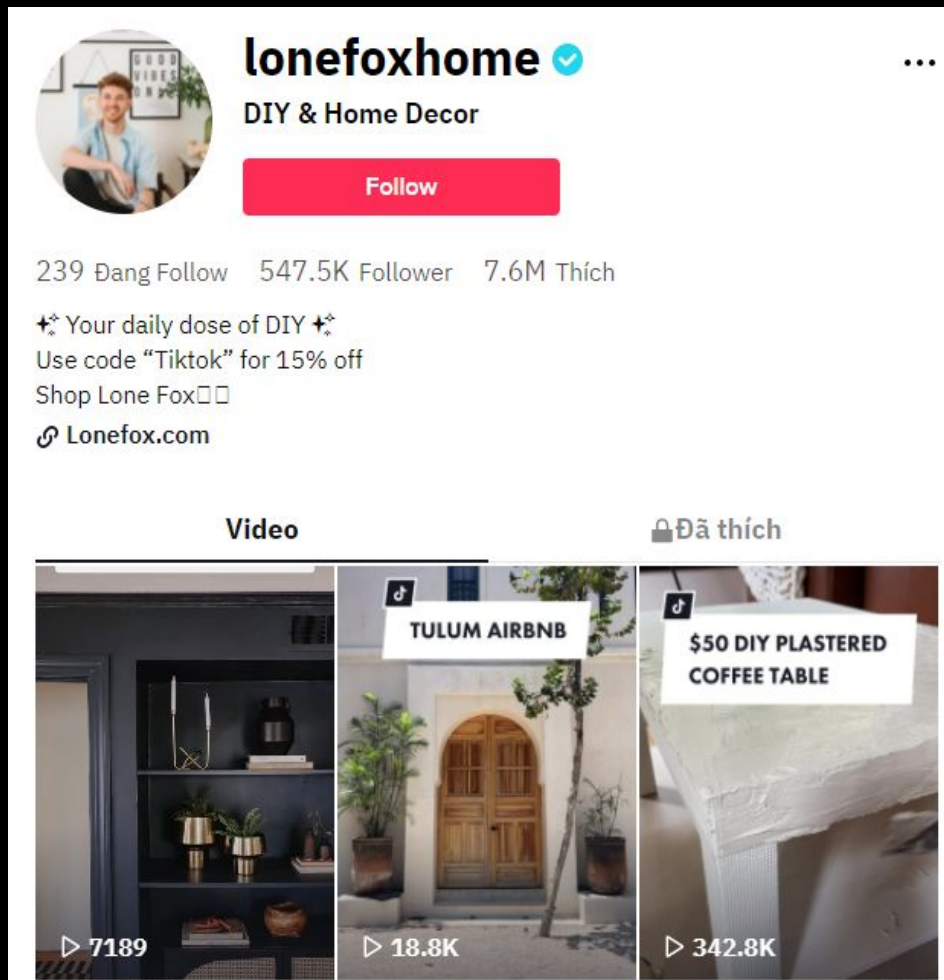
lonefoxhome

DIY & Home Decor

Follow

...

239 Đang Follow 547.5K Follower 7.6M Thích

✨ Your daily dose of DIY ✨
Use code "Tiktok" for 15% off
Shop Lone Fox□□
Lonefox.com

Video

Đã thích

GOOD VIBES ONLY

TULUM AIRBNB

$50 DIY PLASTERED COFFEE TABLE

▷ 7189

▷ 18.8K

▷ 342.8K